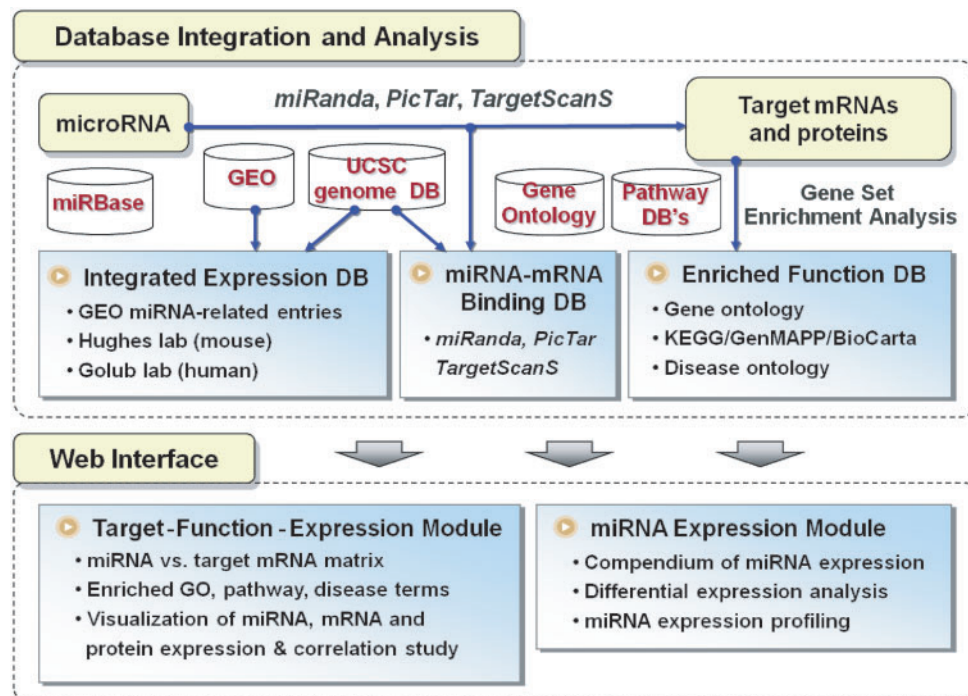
Database Integration and Analysis

microRNA

miRanda, PicTar, TargetScanS

Target mRNAs and proteins

miRBase

GEO

UCSC genome DB

Gene Ontology

Pathway DB's

Gene Set Enrichment Analysis

Integrated Expression DB
• GEO miRNA-related entries
• Hughes lab (mouse)
• Golub lab (human)

miRNA-mRNA Binding DB
• miRanda, PicTar TargetScanS

Enriched Function DB
• Gene ontology
• KEGG/GenMAPP/BioCarta
• Disease ontology

Web Interface

Target-Function-Expression Module
• miRNA vs. target mRNA matrix
• Enriched GO, pathway, disease terms
• Visualization of miRNA, mRNA and protein expression & correlation study

miRNA Expression Module
• Compendium of miRNA expression
• Differential expression analysis
• miRNA expression profiling